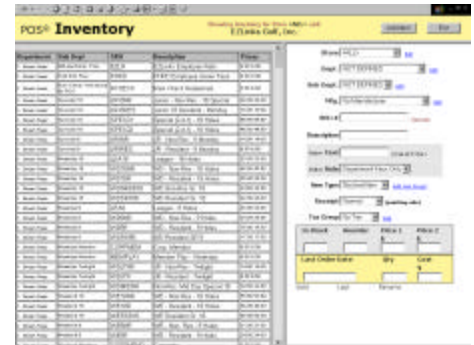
POS® Inventory

E/Links Golf, Inc.

| Department | Sub Dept | SKU | Description | Price |
|---|---|---|---|---|
| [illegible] | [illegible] | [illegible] | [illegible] | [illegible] |

Store

Dept.

Sub Dept.

Mfg.

SKU #

Description

Item Type

Tax Group

In Stock

Reorder

Price 1

Price 2

Last Order Date

Qty

Cost